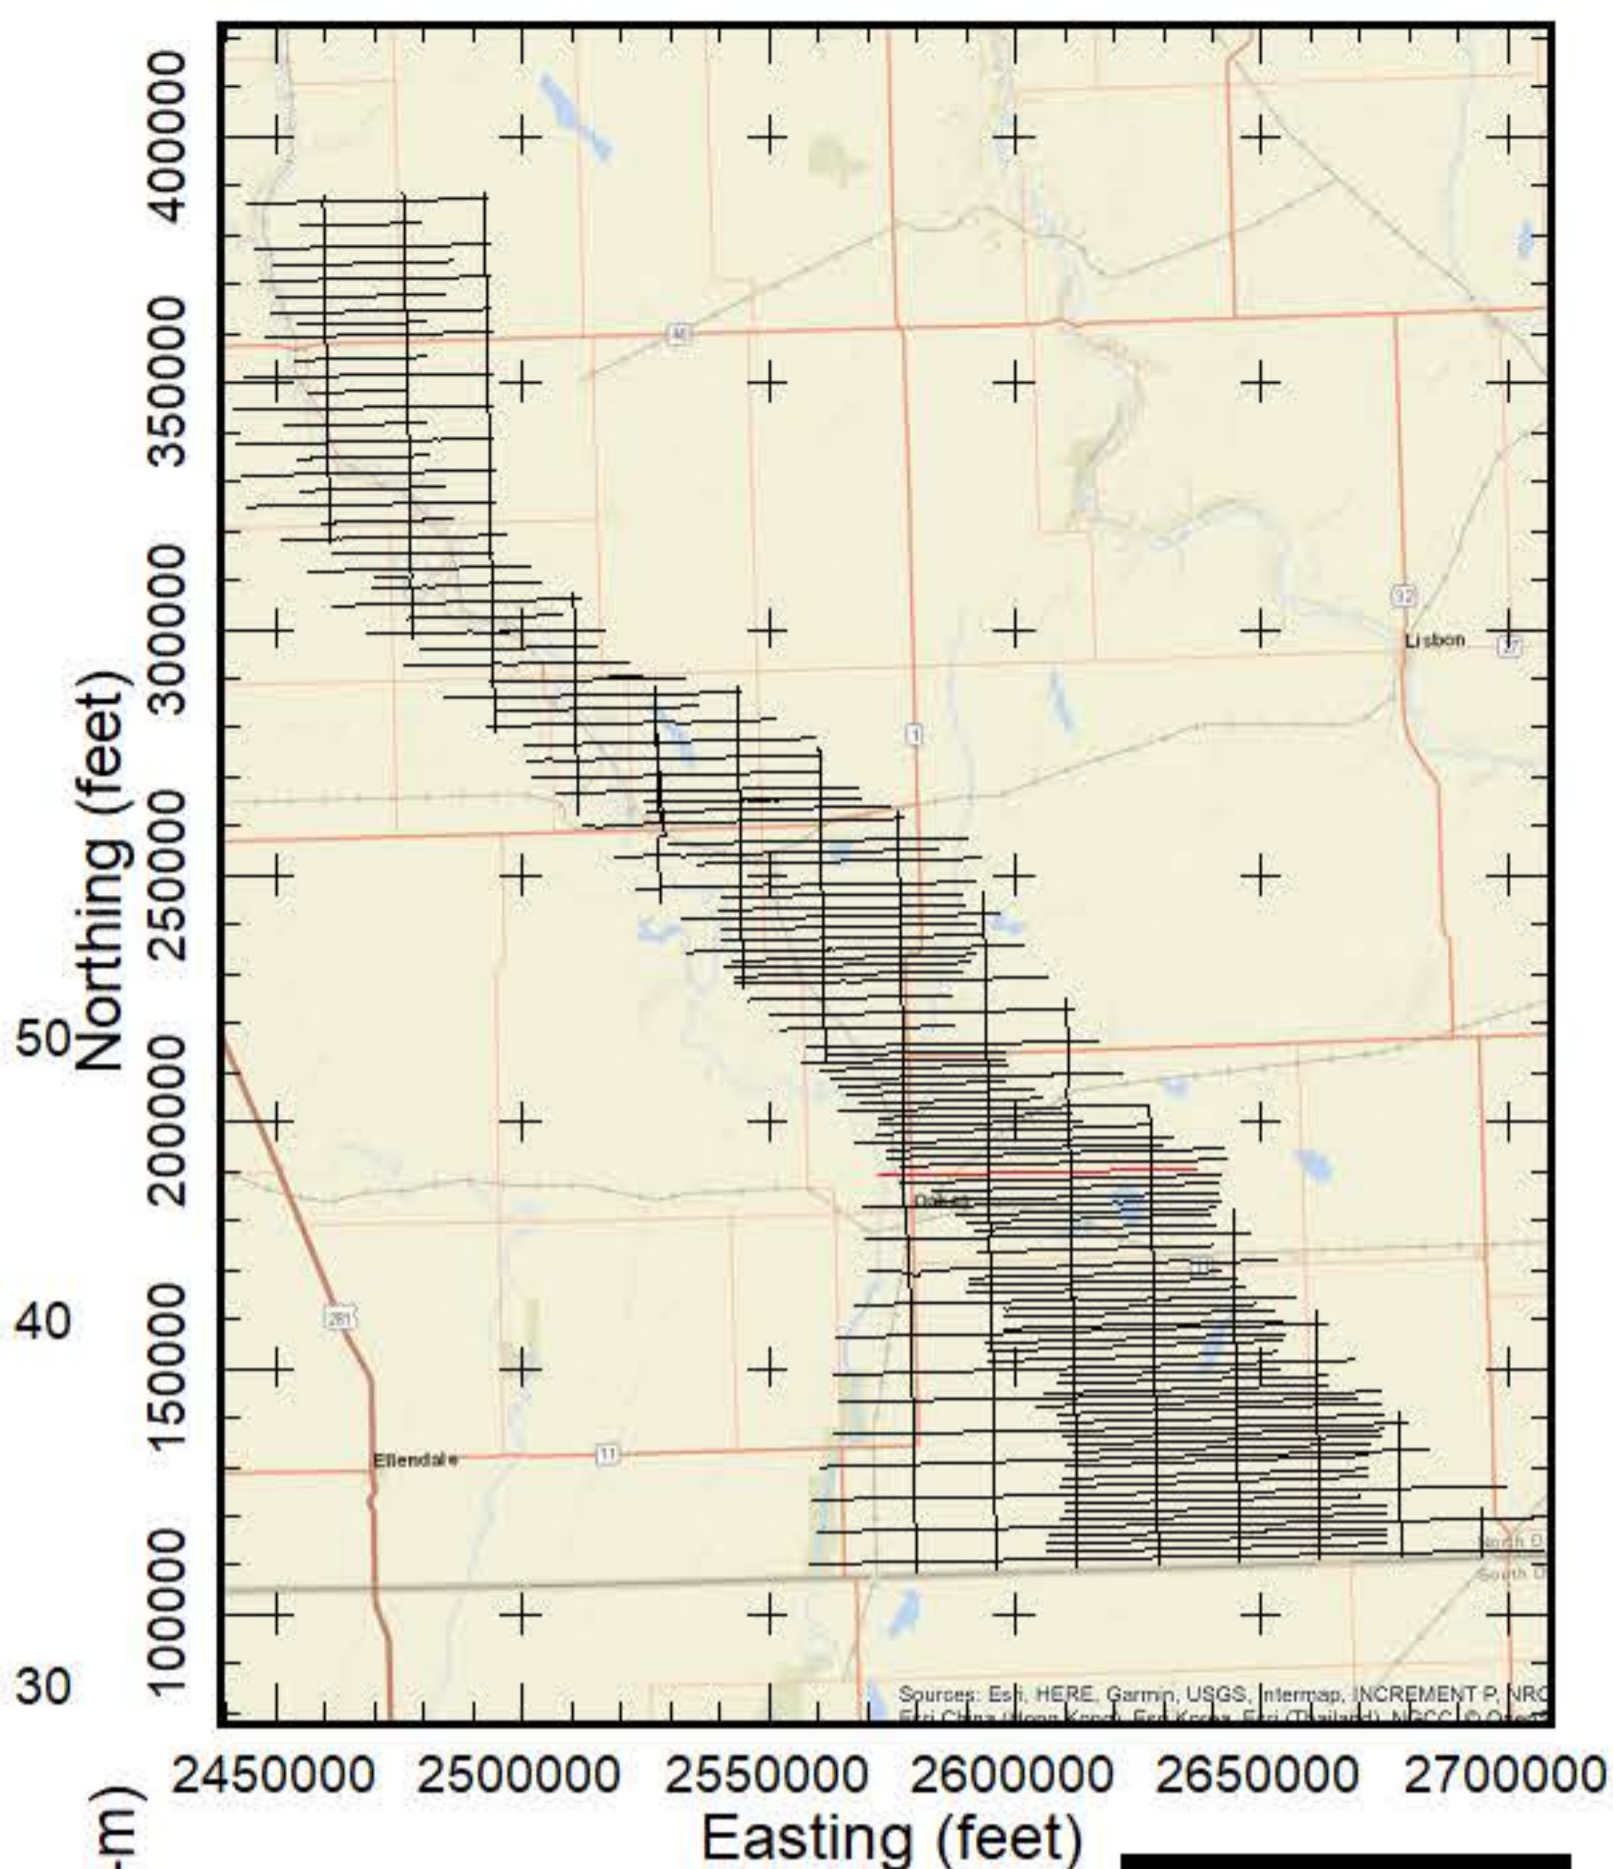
Northing (feet)

400000
350000
300000
250000
200000
150000
100000

50
40
30

Lisbon
32
27
1
46
11
281
Ellendale
Oakes
North D
South D

Sources: Esri, HERE, Garmin, USGS, Intermap, INCREMENT P, NRC
Esri China (Hong Kong), Esri Korea, Esri (Thailand), NGCC, © Open

2450000 2500000 2550000 2600000 2650000 2700000
Easting (feet)

-m)